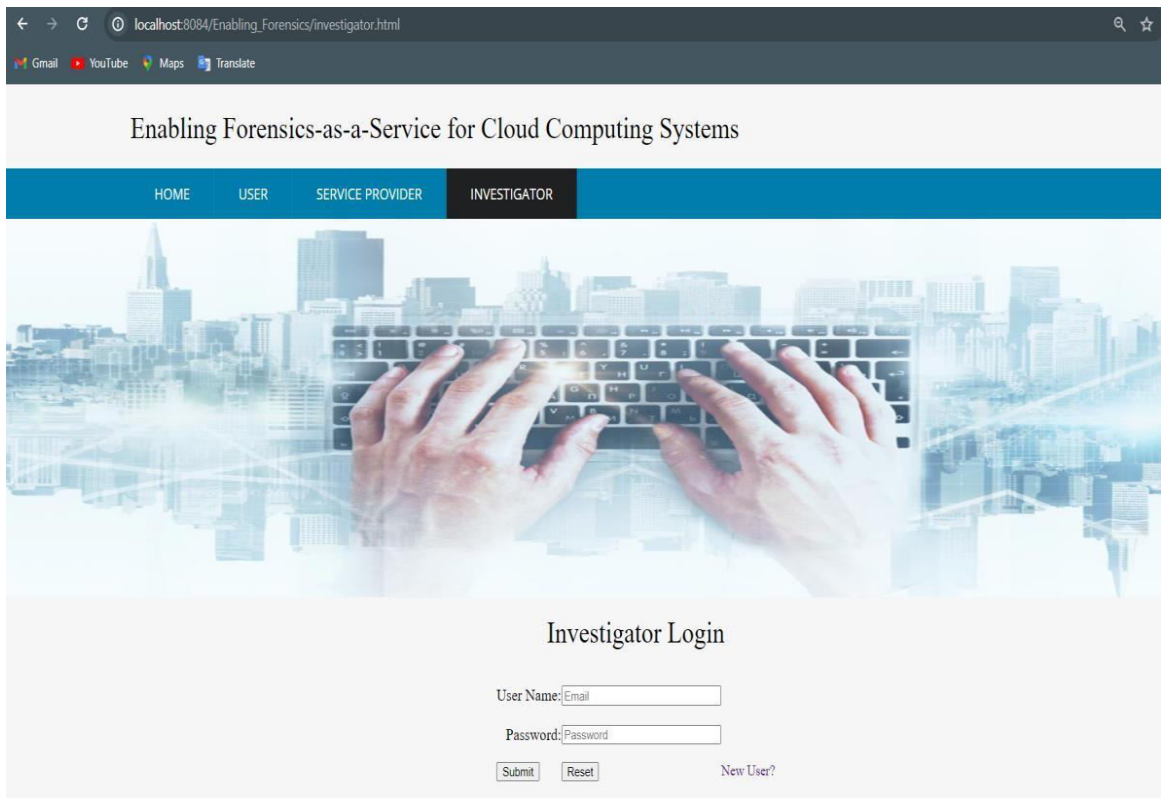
localhost:8084/Enabling_Forensics/investigator.html

Gmail YouTube Maps Translate

Enabling Forensics-as-a-Service for Cloud Computing Systems

HOME USER SERVICE PROVIDER INVESTIGATOR

Investigator Login

User Name: Email

Password: Password

Submit Reset New User?